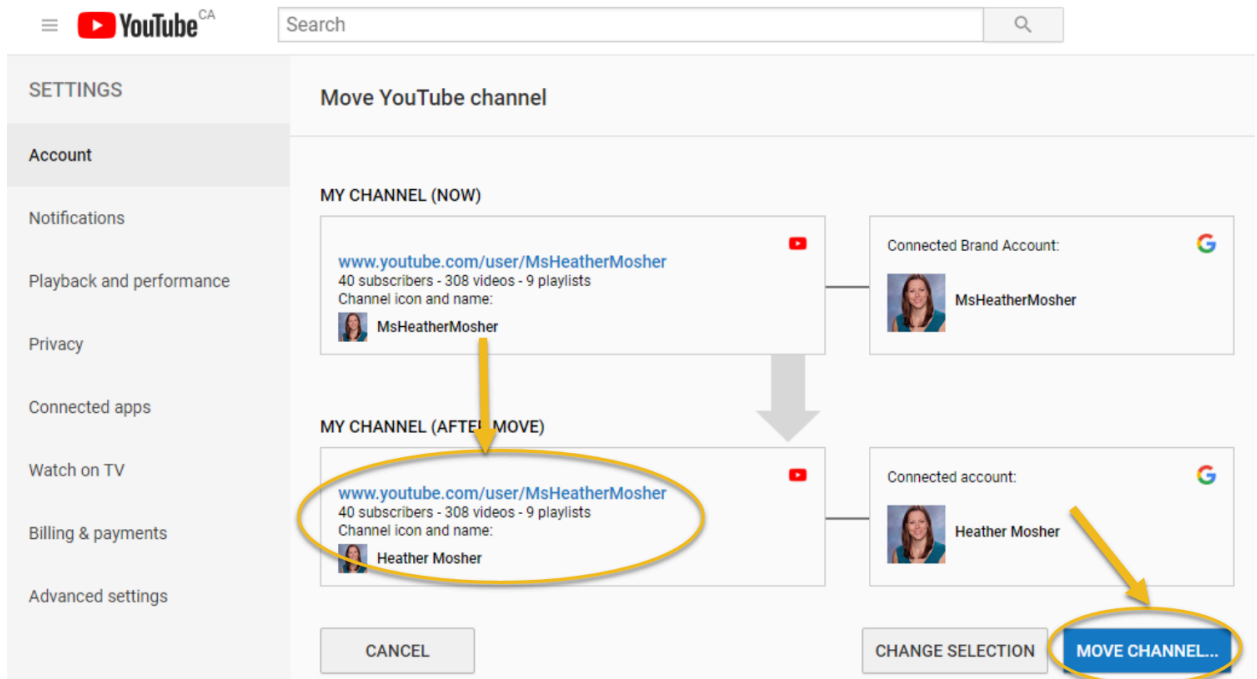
YouTube CA

Search

SETTINGS

Account

Notifications

Playback and performance

Privacy

Connected apps

Watch on TV

Billing & payments

Advanced settings

Move YouTube channel

MY CHANNEL (NOW)

www.youtube.com/user/MsHeatherMosher
40 subscribers - 308 videos - 9 playlists
Channel icon and name:
MsHeatherMosher

Connected Brand Account:
MsHeatherMosher

MY CHANNEL (AFTER MOVE)

www.youtube.com/user/MsHeatherMosher
40 subscribers - 308 videos - 9 playlists
Channel icon and name:
Heather Mosher

Connected account:
Heather Mosher

CANCEL

CHANGE SELECTION

MOVE CHANNEL...